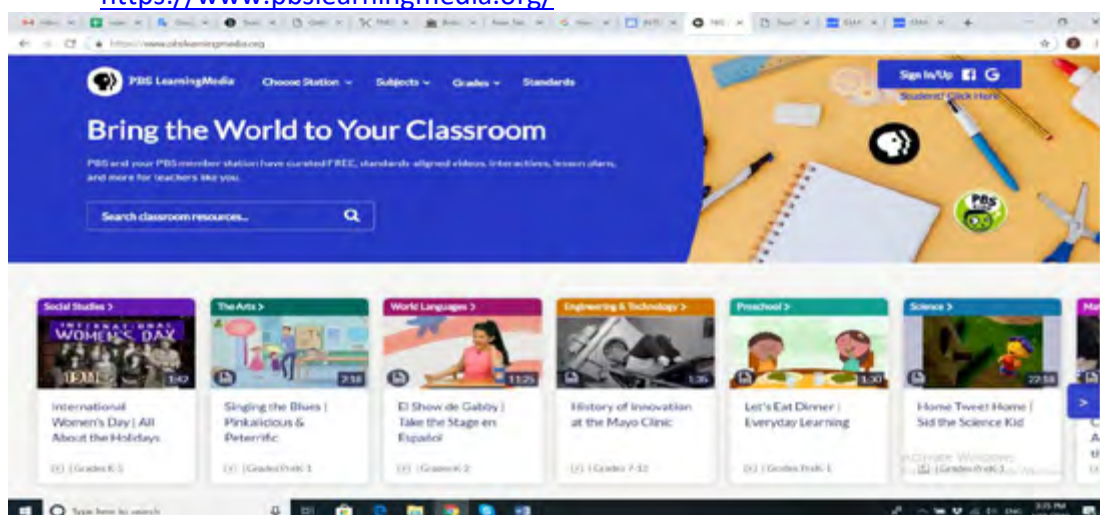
https://www.pbslearningmedia.org/

https://www.pbslearningmedia.org

PBS LearningMedia  Choose Station  Subjects  Grades  Standards

Sign In/Up
Student? Click Here

Bring the World to Your Classroom

PBS and your PBS member station have curated FREE, standards-aligned videos, interactives, lesson plans, and more for teachers like you.

Search classroom resources...

PBS

Social Studies >
INTERNATIONAL WOMEN'S DAY
1:42
International Women's Day | All About the Holidays
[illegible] | Grades K-5

The Arts >
2:38
Singing the Blues | Pinkalicious & Peterrific
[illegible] | Grades PreK-1

World Languages >
11:25
El Show de Gabby | Take the Stage en Español
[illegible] | Grades K-2

Engineering & Technology >
1:36
History of Innovation at the Mayo Clinic
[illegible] | Grades 7-12

Preschool >
1:30
Let's Eat Dinner | Everyday Learning
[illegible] | Grades PreK-1

Science >
22:58
Home Tweet Home | Sid the Science Kid
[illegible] | Grades PreK-1

Activate Windows

Type here to search

3:25 PM